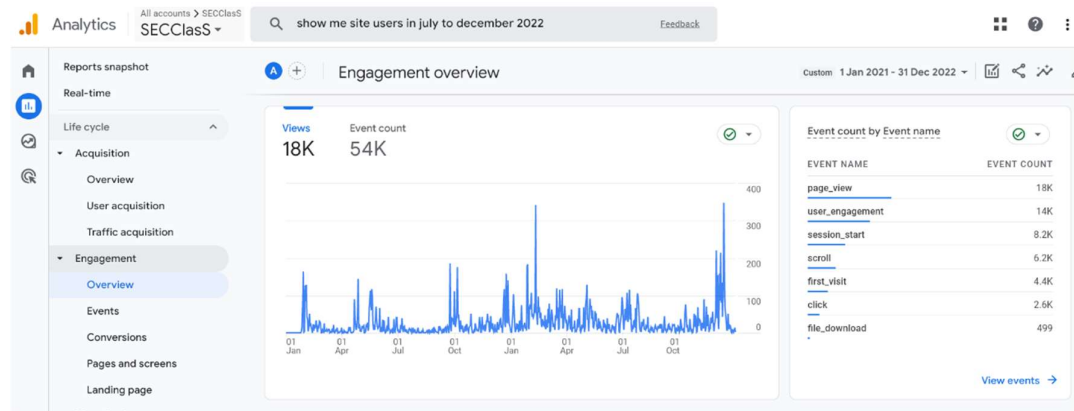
Analytics
All accounts > SECClasS
SECClasS

show me site users in july to december 2022
Feedback

Reports snapshot
Real-time
Life cycle
Acquisition
Overview
User acquisition
Traffic acquisition
Engagement
Overview
Events
Conversions
Pages and screens
Landing page

A
Engagement overview
Custom 1 Jan 2021 - 31 Dec 2022

Views
18K
Event count
54K

400
300
200
100
0

01 Jan
01 Apr
01 Jul
01 Oct
01 Jan
01 Apr
01 Jul
01 Oct

Event count by Event name

| EVENT NAME | EVENT COUNT |
|---|---|
| page_view | 18K |
| user_engagement | 14K |
| session_start | 8.2K |
| scroll | 6.2K |
| first_visit | 4.4K |
| click | 2.6K |
| file_download | 499 |

View events